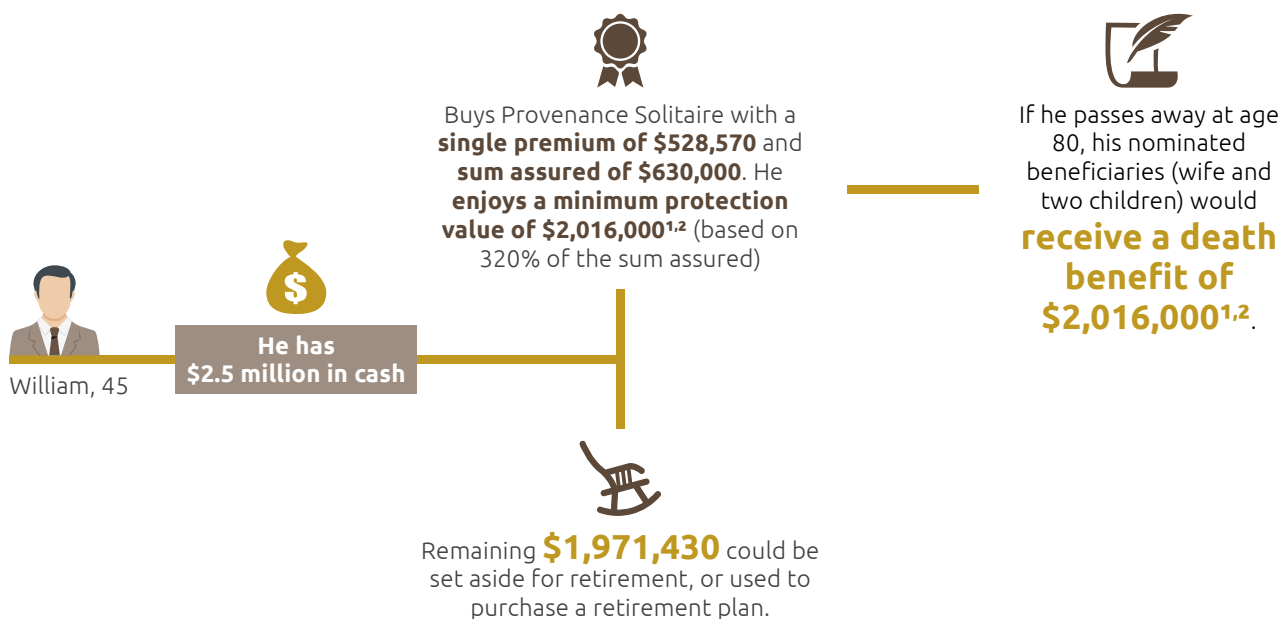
William, 45

$

He has
$2.5 million in cash

Buys Provenance Solitaire with a **single premium of $528,570** and **sum assured of $630,000**. He **enjoys a minimum protection value of $2,016,000$^{1,2}$** (based on 320% of the sum assured)

If he passes away at age 80, his nominated beneficiaries (wife and two children) would **receive a death benefit of $2,016,000$^{1,2}$**.

Remaining **$1,971,430** could be set aside for retirement, or used to purchase a retirement plan.